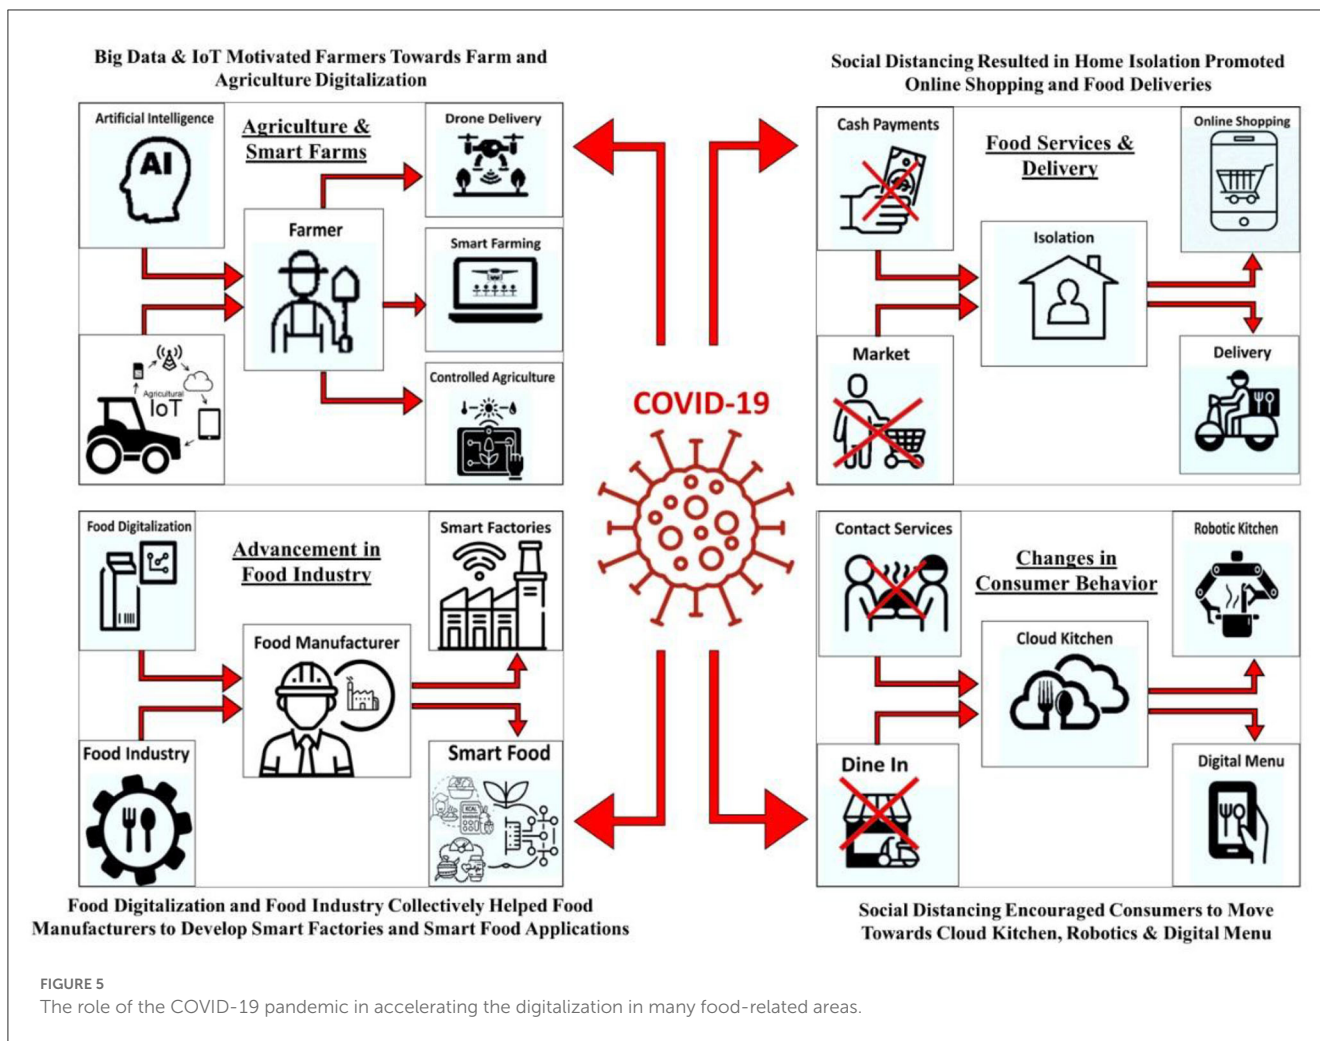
Big Data & IoT Motivated Farmers Towards Farm and Agriculture Digitalization

Artificial Intelligence

AI

Agriculture & Smart Farms

Drone Delivery

Farmer

Smart Farming

Agricultural IoT

Controlled Agriculture

Social Distancing Resulted in Home Isolation Promoted Online Shopping and Food Deliveries

Cash Payments

Food Services & Delivery

Online Shopping

Isolation

Market

Delivery

COVID-19

Food Digitalization

Advancement in Food Industry

Smart Factories

Food Manufacturer

Food Industry

Smart Food

Contact Services

Changes in Consumer Behavior

Robotic Kitchen

Cloud Kitchen

Dine In

Digital Menu

Food Digitalization and Food Industry Collectively Helped Food Manufacturers to Develop Smart Factories and Smart Food Applications

Social Distancing Encouraged Consumers to Move Towards Cloud Kitchen, Robotics & Digital Menu

FIGURE 5
The role of the COVID-19 pandemic in accelerating the digitalization in many food-related areas.